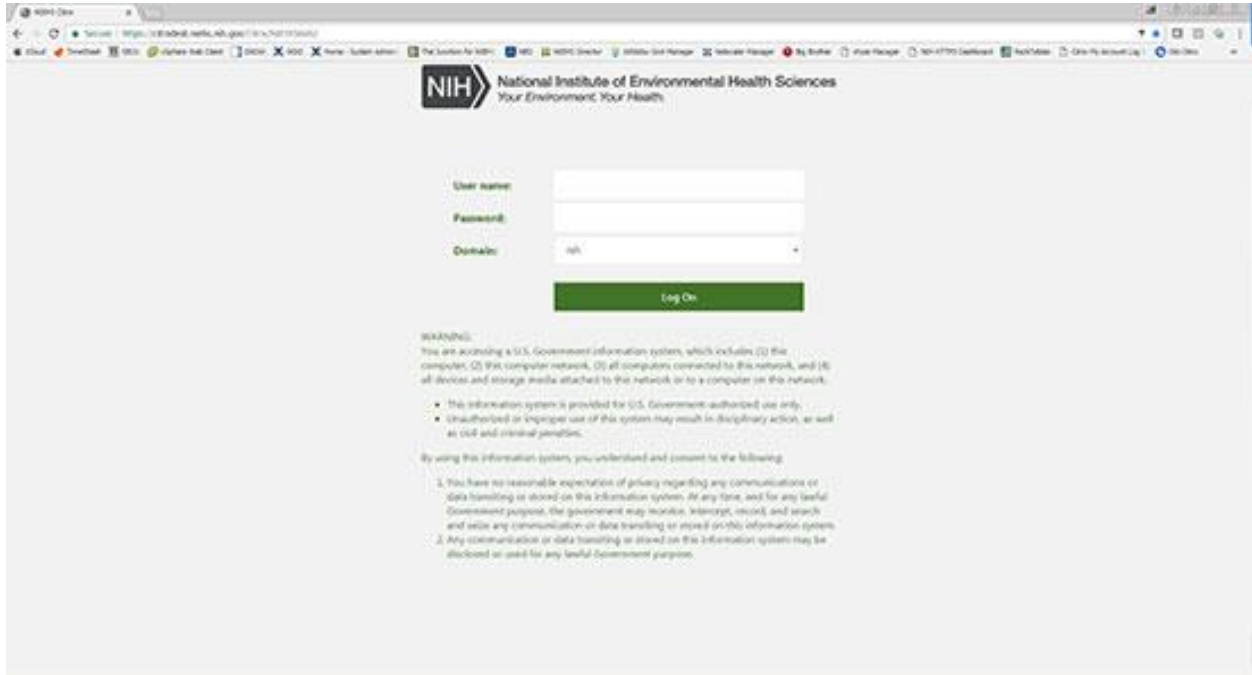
NIH National Institute of Environmental Health Sciences
Your Environment. Your Health.

User name:
Password:
Domain: NIH

Log On

WARNING:
You are accessing a U.S. Government information system, which includes (1) this computer, (2) this computer network, (3) all computers connected to this network, and (4) all devices and storage media attached to this network or to a computer on this network.

- This information system is provided for U.S. Government-authorized use only.
- Unauthorized or improper use of this system may result in disciplinary action, as well as civil and criminal penalties.

By using this information system, you understand and consent to the following:

1. You have no reasonable expectation of privacy regarding any communications or data transiting or stored on this information system. At any time, and for any lawful Government purpose, the government may monitor, intercept, record, and search and seize any communication or data transiting or stored on this information system.
2. Any communication or data transiting or stored on this information system may be disclosed or used for any lawful Government purpose.